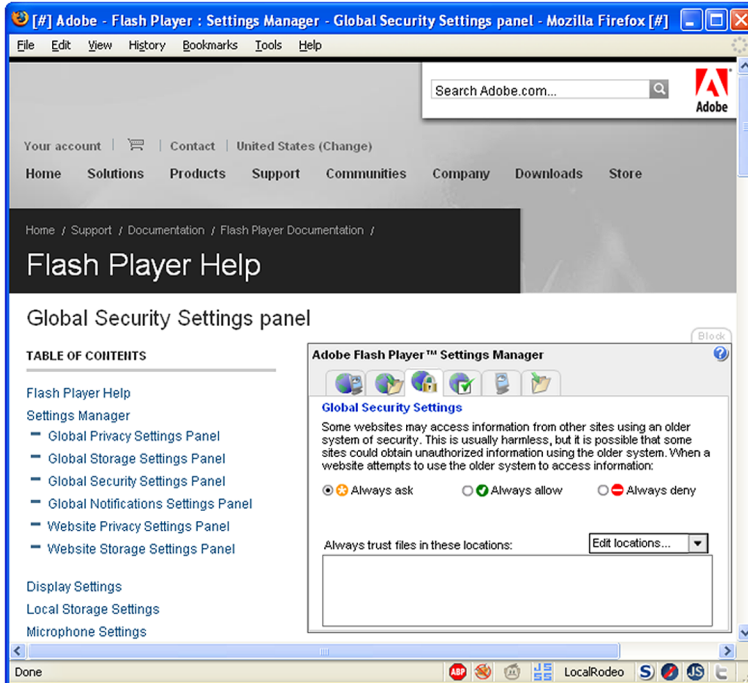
[#] Adobe - Flash Player : Settings Manager - Global Security Settings panel - Mozilla Firefox [#]

File Edit View History Bookmarks Tools Help

Search Adobe.com...

Adobe

Your account | Contact | United States (Change)

Home Solutions Products Support Communities Company Downloads Store

Home / Support / Documentation / Flash Player Documentation /

Flash Player Help

Global Security Settings panel

TABLE OF CONTENTS

Flash Player Help
Settings Manager
Global Privacy Settings Panel
Global Storage Settings Panel
Global Security Settings Panel
Global Notifications Settings Panel
Website Privacy Settings Panel
Website Storage Settings Panel

Display Settings
Local Storage Settings
Microphone Settings

Block

Adobe Flash Player™ Settings Manager

Global Security Settings

Some websites may access information from other sites using an older system of security. This is usually harmless, but it is possible that some sites could obtain unauthorized information using the older system. When a website attempts to use the older system to access information:

Always ask Always allow Always deny

Always trust files in these locations:

Edit locations...

Done

LocalRodeo